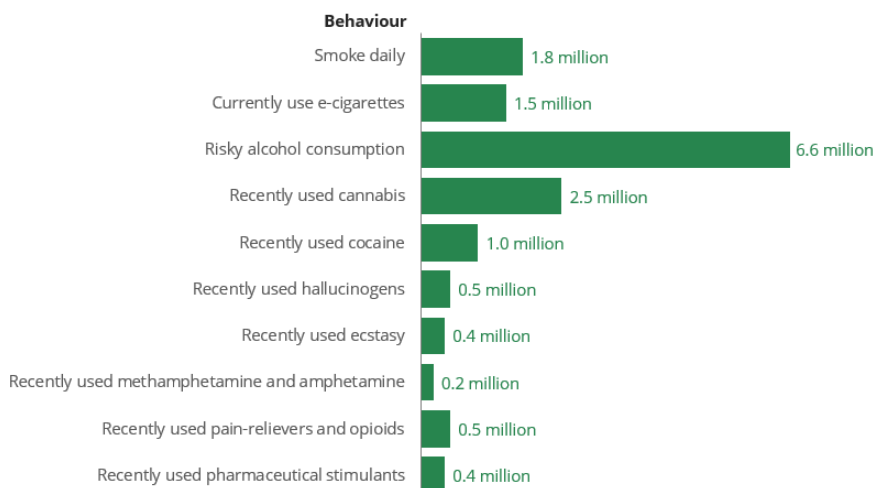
Behaviour

Smoke daily 1.8 million

Currently use e-cigarettes 1.5 million

Risky alcohol consumption 6.6 million

Recently used cannabis 2.5 million

Recently used cocaine 1.0 million

Recently used hallucinogens 0.5 million

Recently used ecstasy 0.4 million

Recently used methamphetamine and amphetamine 0.2 million

Recently used pain-relievers and opioids 0.5 million

Recently used pharmaceutical stimulants 0.4 million